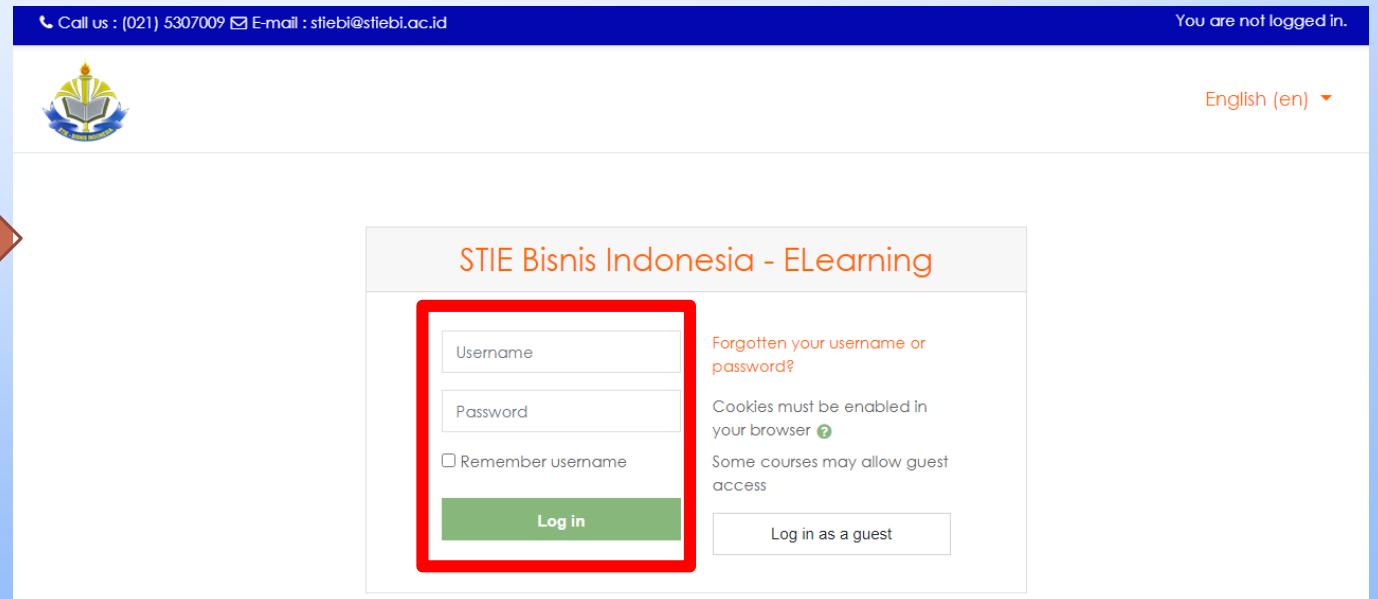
Call us : (021) 5307009 E-mail : stiebi@stiebi.ac.id

You are not logged in.

STIE BISNIS INDONESIA

English (en)

STIE Bisnis Indonesia - ELearning

Username

Password

Remember username

Log in

Forgotten your username or password?

Cookies must be enabled in your browser

Some courses may allow guest access

Log in as a guest